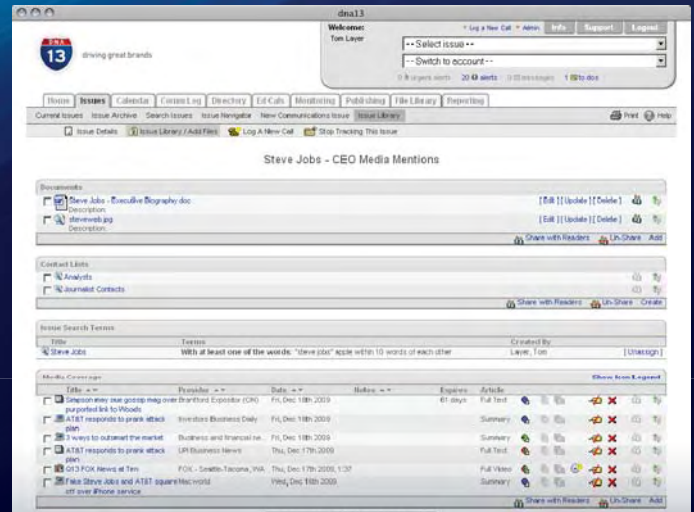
dna13

DNA 13 driving great brands

Welcome: Tom Layer

Log a New Call • Admin Info Support Logout

-- Select issue --

-- Switch to account --

0 urgent alerts 20 alerts 0 messages 1 to dos

Home Issues Calendar Comm Log Directory Ed Cals Monitoring Publishing File Library Reporting

Current Issues Issue Archive Search Issues Issue Navigator New Communications Issue Issue Library

Print Help

Issue Details Issue Library / Add Files Log A New Call Stop Tracking This Issue

Steve Jobs - CEO Media Mentions

Documents

Steve Jobs - Executive Biography.doc Description: [Edit] [Update] [Delete]

stevewob.jpg Description: [Edit] [Update] [Delete]

Share with Readers Un-Share Add

Contact Lists

Analysts

Journalist Contacts

Share with Readers Un-Share Create

Issue Search Terms

| Title | Terms | Created By | |
|---|---|---|---|
| Steve Jobs | With at least one of the words: "steve jobs" apple within 10 words of each other | Layer, Tom | [Unassign] |

Media Coverage Show Icon Legend

| Title | Provider | Date | Notes | Expires | Article |
|---|---|---|---|---|---|
| Simpson may sue gossip mag over purported link to Woods | Brantford Expositor (ON) | Fri, Dec 18th 2009 | | 61 days | Full Text |
| AT&T responds to prank attack plan | Investors Business Daily | Fri, Dec 18th 2009 | | | Summary |
| 3 ways to outsmart the market | Business and financial ne... | Fri, Dec 18th 2009 | | | Summary |
| AT&T responds to prank attack plan | UPI Business News | Thu, Dec 17th 2009 | | | Full Text |
| Q13 FOX News at Ten | FOX - Seattle-Tacoma, WA | Thu, Dec 17th 2009, 1:37 | | | Full Video |
| Fake Steve Jobs and AT&T square off over iPhone service | Macworld | Wed, Dec 16th 2009 | | | Summary |

Share with Readers Un-Share Add